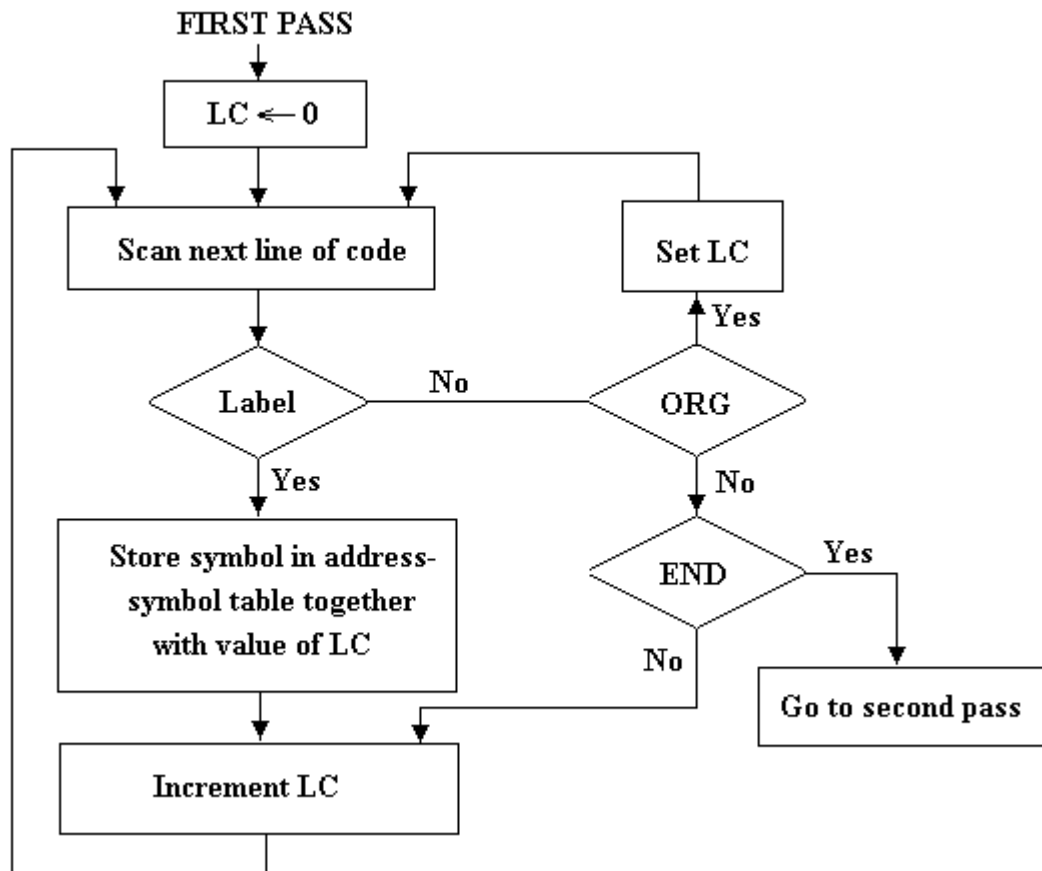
FIRST PASS

LC $\leftarrow$ 0

Scan next line of code

Set LC

Yes

Label

No

ORG

Yes

No

Store symbol in address-symbol table together with value of LC

END

Yes

No

Go to second pass

Increment LC